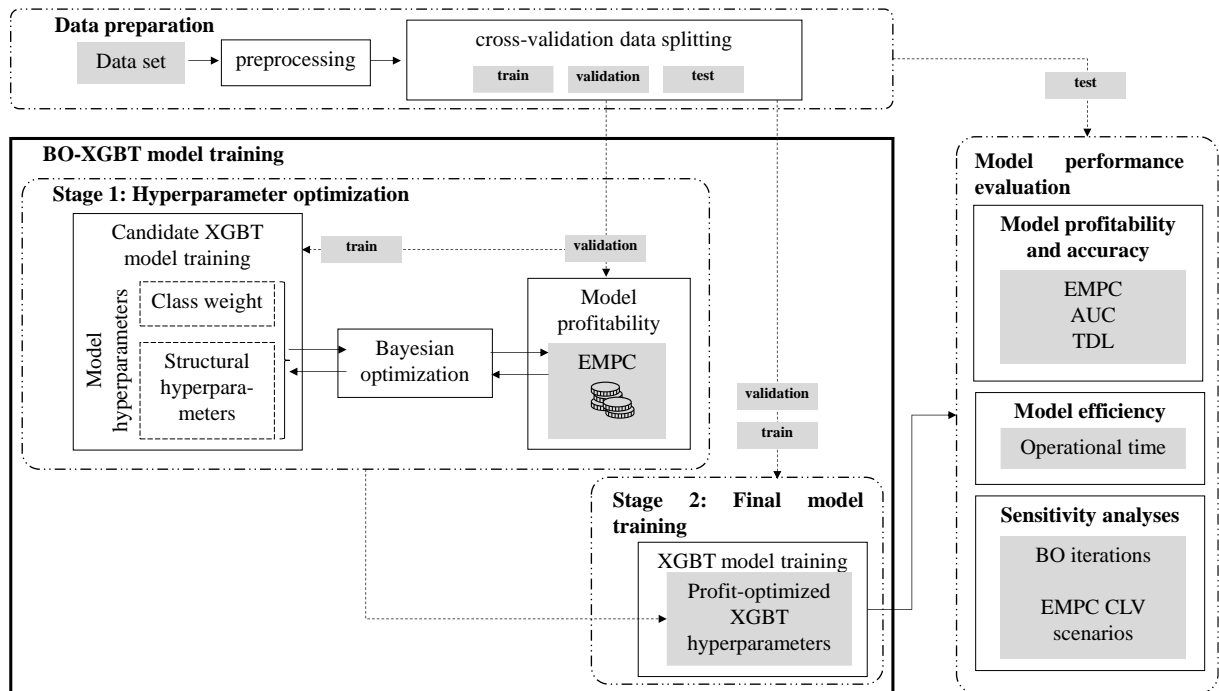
Data preparation

Data set

preprocessing

cross-validation data splitting

train

validation

test

test

BO-XGBT model training

Stage 1: Hyperparameter optimization

Candidate XGBT model training

train

validation

Model hyperparameters

Class weight

Structural hyperparameters

Bayesian optimization

Model profitability

EMPC

validation

train

Stage 2: Final model training

XGBT model training

Profit-optimized XGBT hyperparameters

Model performance evaluation

Model profitability and accuracy

EMPC
AUC
TDL

Model efficiency

Operational time

Sensitivity analyses

BO iterations

EMPC CLV scenarios